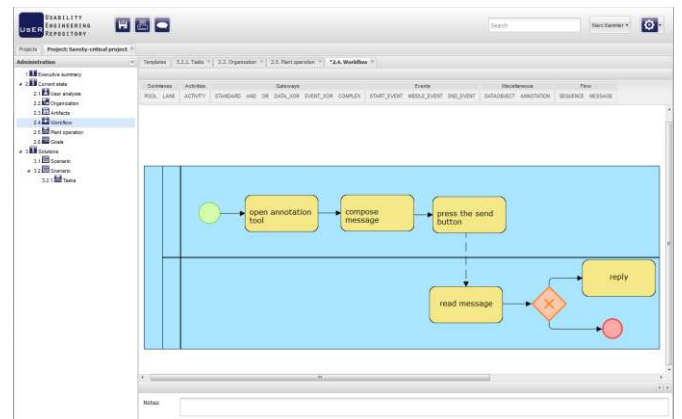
USER USABILITY ENGINEERING REPOSITORY

Search

Marc Karrenter

Projects | Project: Savety-critical project

Administration

1 Executive summary
2 Current state
2.1 User analysis
2.2 Organization
2.3 Artifacts
2.4 Workflow
2.5 Plant operation
2.6 Goals
3 Solutions
3.1 Scenario
3.2 Scenario
3.2.1 Tasks

Templates | 3.2.1. Tasks | 2.2. Organisation | 2.5. Plant operation | *2.4. Workflow

| Swimlanes | | Activities | Gateways | | | | | | Events | | | Miscellaneous | | Flow | |
|---|---|---|---|---|---|---|---|---|---|---|---|---|---|---|---|
| POOL | LANE | ACTIVITY | STANDARD | AND | OR | DATA_XOR | EVENT_XOR | COMPLEX | START_EVENT | MIDDLE_EVENT | END_EVENT | DATAOBJECT | ANNOTATION | SEQUENCE | MESSAGE |

open annotation tool

compose message

press the send button

read message

reply

Notes: